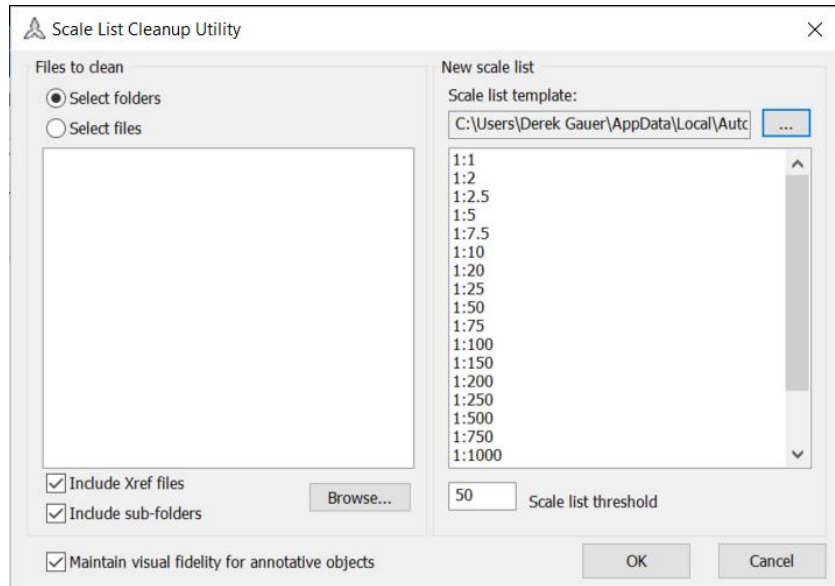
Scale List Cleanup Utility

×

Files to clean

Select folders

Select files

Include Xref files

Include sub-folders

Browse...

New scale list

Scale list template:

C:\Users\Derek Gauer\AppData\Local\Autc

...

1:1
1:2
1:2.5
1:5
1:7.5
1:10
1:20
1:25
1:50
1:75
1:100
1:150
1:200
1:250
1:500
1:750
1:1000

50

Scale list threshold

Maintain visual fidelity for annotative objects

OK

Cancel